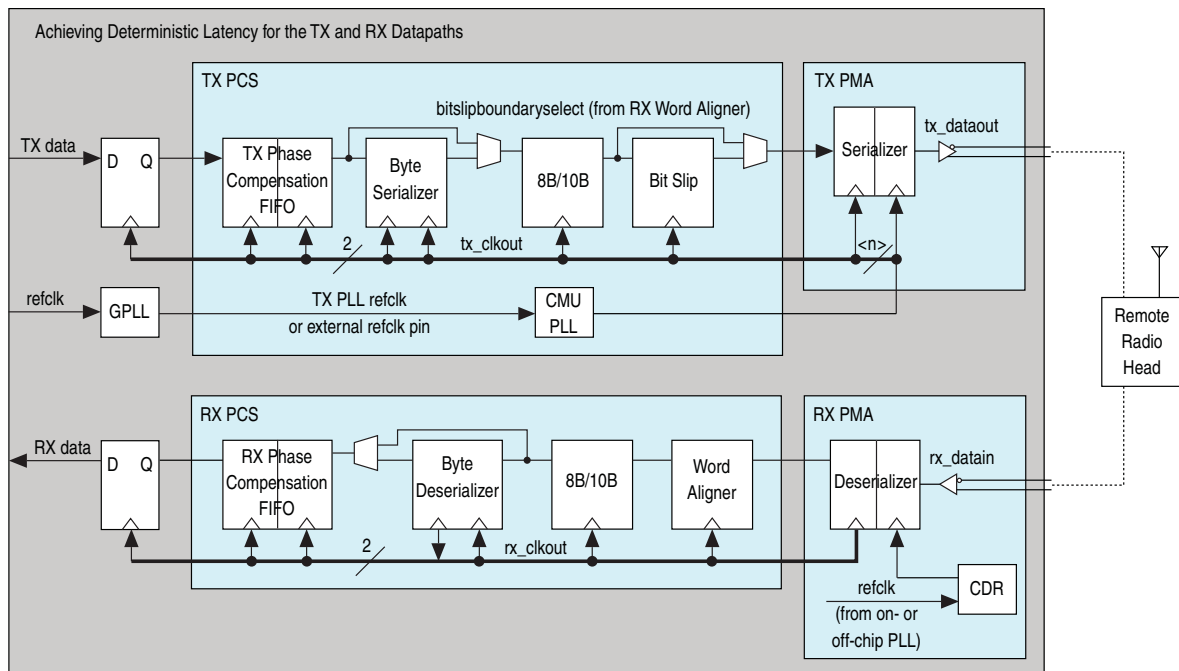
Achieving Deterministic Latency for the TX and RX Datapaths

TX PCS

bitslipboundaryselect (from RX Word Aligner)

TX data

D Q

TX Phase Compensation FIFO

Byte Serializer

8B/10B

Bit Slip

TX PMA

Serializer

tx_dataout

2

tx_clkout

<n>

refclk

GPLL

TX PLL refclk or external refclk pin

CMU PLL

Remote Radio Head

RX PCS

RX PMA

RX data

D Q

RX Phase Compensation FIFO

Byte Deserializer

8B/10B

Word Aligner

Deserializer

rx_datain

2

rx_clkout

refclk (from on- or off-chip PLL)

CDR